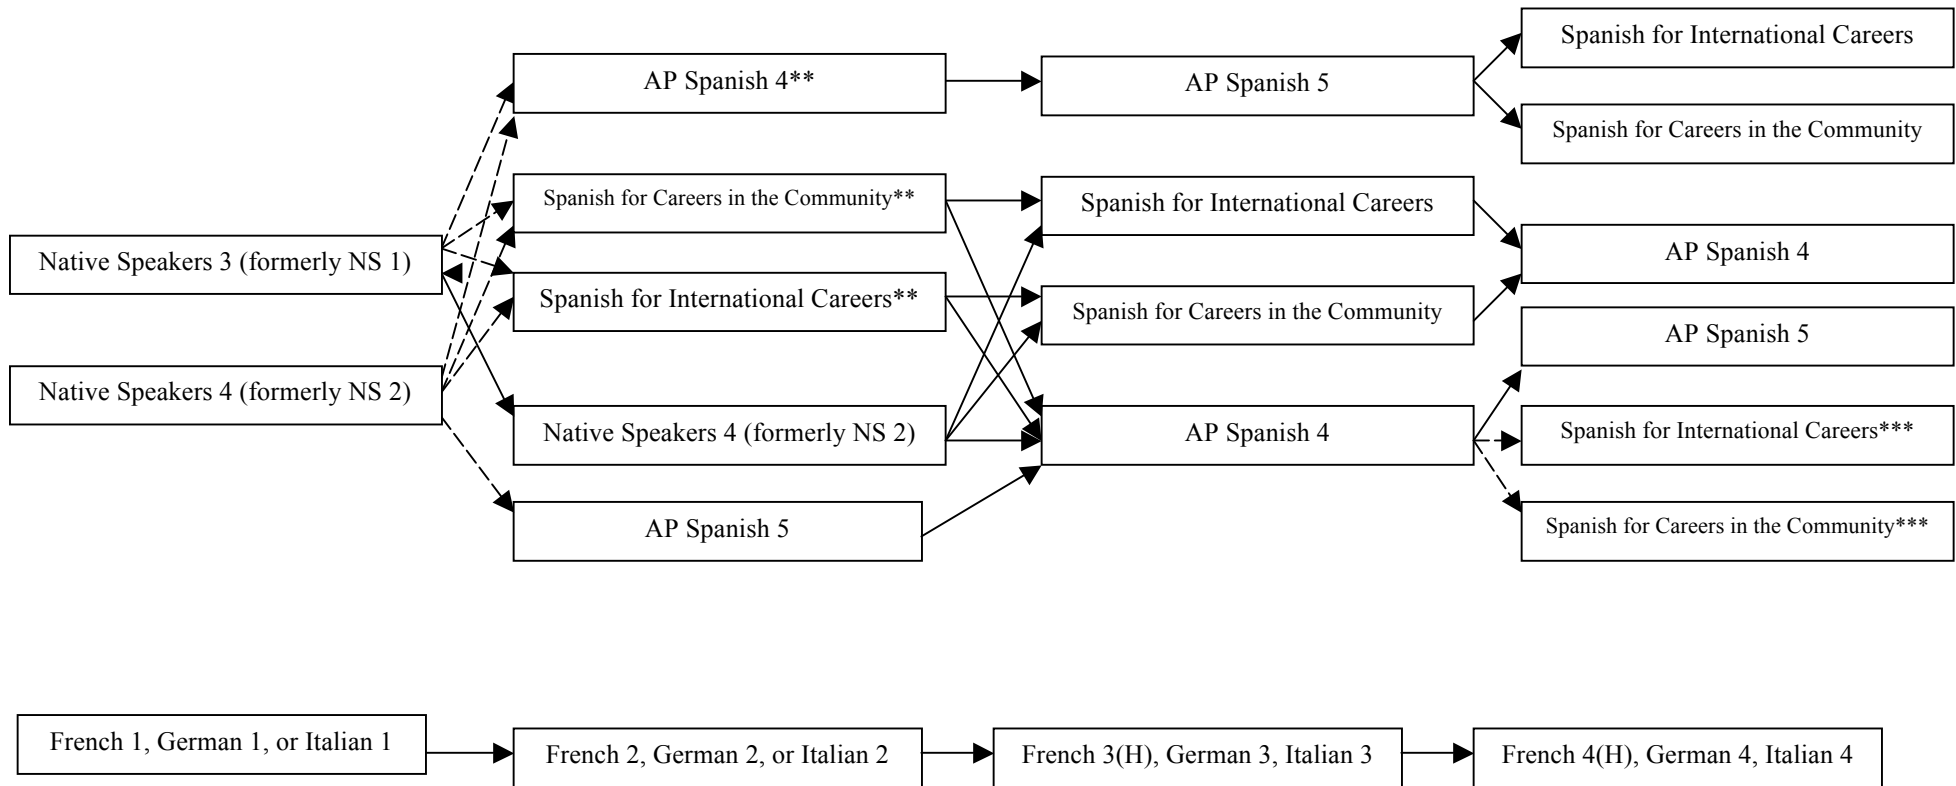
Native Speakers 3 (formerly NS 1)

Native Speakers 4 (formerly NS 2)

AP Spanish 4**

Spanish for Careers in the Community**

Spanish for International Careers**

Native Speakers 4 (formerly NS 2)

AP Spanish 5

AP Spanish 5

Spanish for International Careers

Spanish for Careers in the Community

AP Spanish 4

Spanish for International Careers

Spanish for Careers in the Community

AP Spanish 4

AP Spanish 5

Spanish for International Careers***

Spanish for Careers in the Community***

French 1, German 1, or Italian 1

French 2, German 2, or Italian 2

French 3(H), German 3, Italian 3

French 4(H), German 4, Italian 4